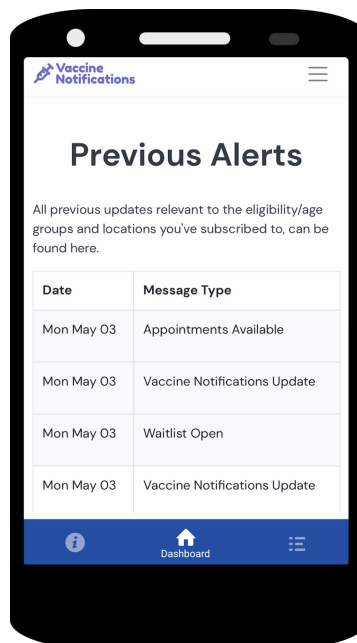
Vaccine Notifications

Previous Alerts

All previous updates relevant to the eligibility/age groups and locations you've subscribed to, can be found here.

| Date | Message Type |
|---|---|
| Mon May 03 | Appointments Available |
| Mon May 03 | Vaccine Notifications Update |
| Mon May 03 | Waitlist Open |
| Mon May 03 | Vaccine Notifications Update |

Dashboard